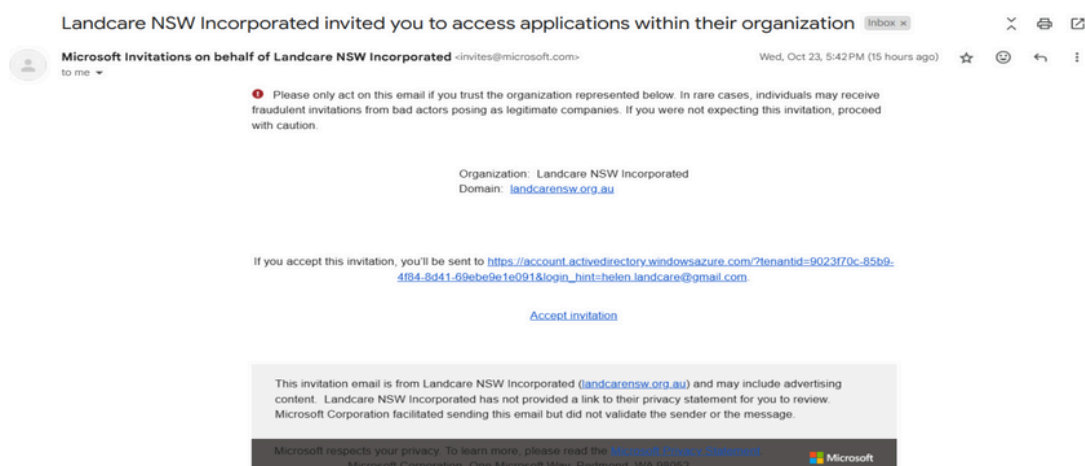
Landcare NSW Incorporated invited you to access applications within their organization Inbox ×

Microsoft Invitations on behalf of Landcare NSW Incorporated <invites@microsoft.com>
to me

Wed, Oct 23, 5:42 PM (15 hours ago)

Please only act on this email if you trust the organization represented below. In rare cases, individuals may receive fraudulent invitations from bad actors posing as legitimate companies. If you were not expecting this invitation, proceed with caution.

Organization: Landcare NSW Incorporated
Domain: landcarensw.org.au

If you accept this invitation, you'll be sent to https://account.activedirectory.windowsazure.com/?tenantid=9023f70c-85b9-4f84-8d41-69ebe9e1e091&login_hint=helen.landcare@gmail.com.

Accept invitation

This invitation email is from Landcare NSW Incorporated (landcarensw.org.au) and may include advertising content. Landcare NSW Incorporated has not provided a link to their privacy statement for you to review. Microsoft Corporation facilitated sending this email but did not validate the sender or the message.

Microsoft respects your privacy. To learn more, please read the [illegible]
Microsoft Corporation, One Microsoft Way, Redmond, WA 98052

Microsoft